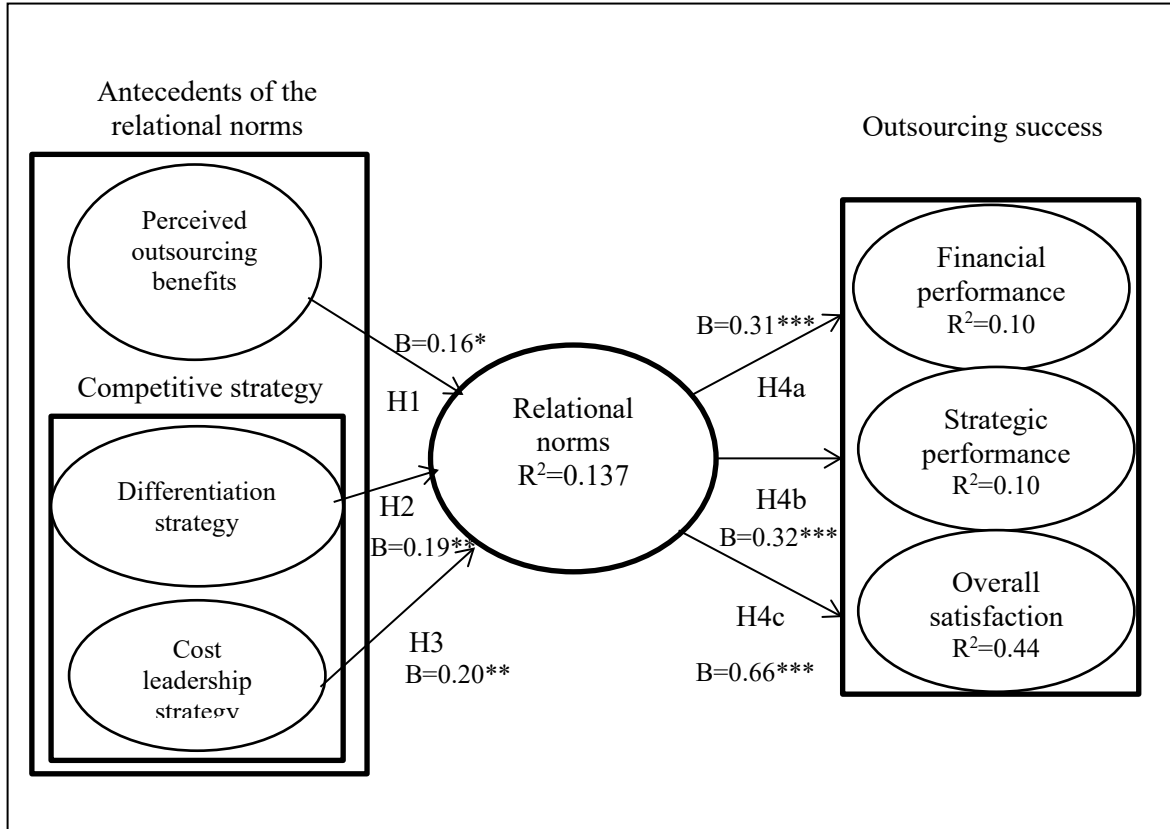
Antecedents of the relational norms

Perceived outsourcing benefits

Competitive strategy

Differentiation strategy

Cost leadership strategy

B=0.16*

H1

H2

B=0.19**

H3

B=0.20**

Relational norms $R^2$=0.137

B=0.31***

H4a

H4b

B=0.32***

H4c

B=0.66***

Outsourcing success

Financial performance $R^2$=0.10

Strategic performance $R^2$=0.10

Overall satisfaction $R^2$=0.44